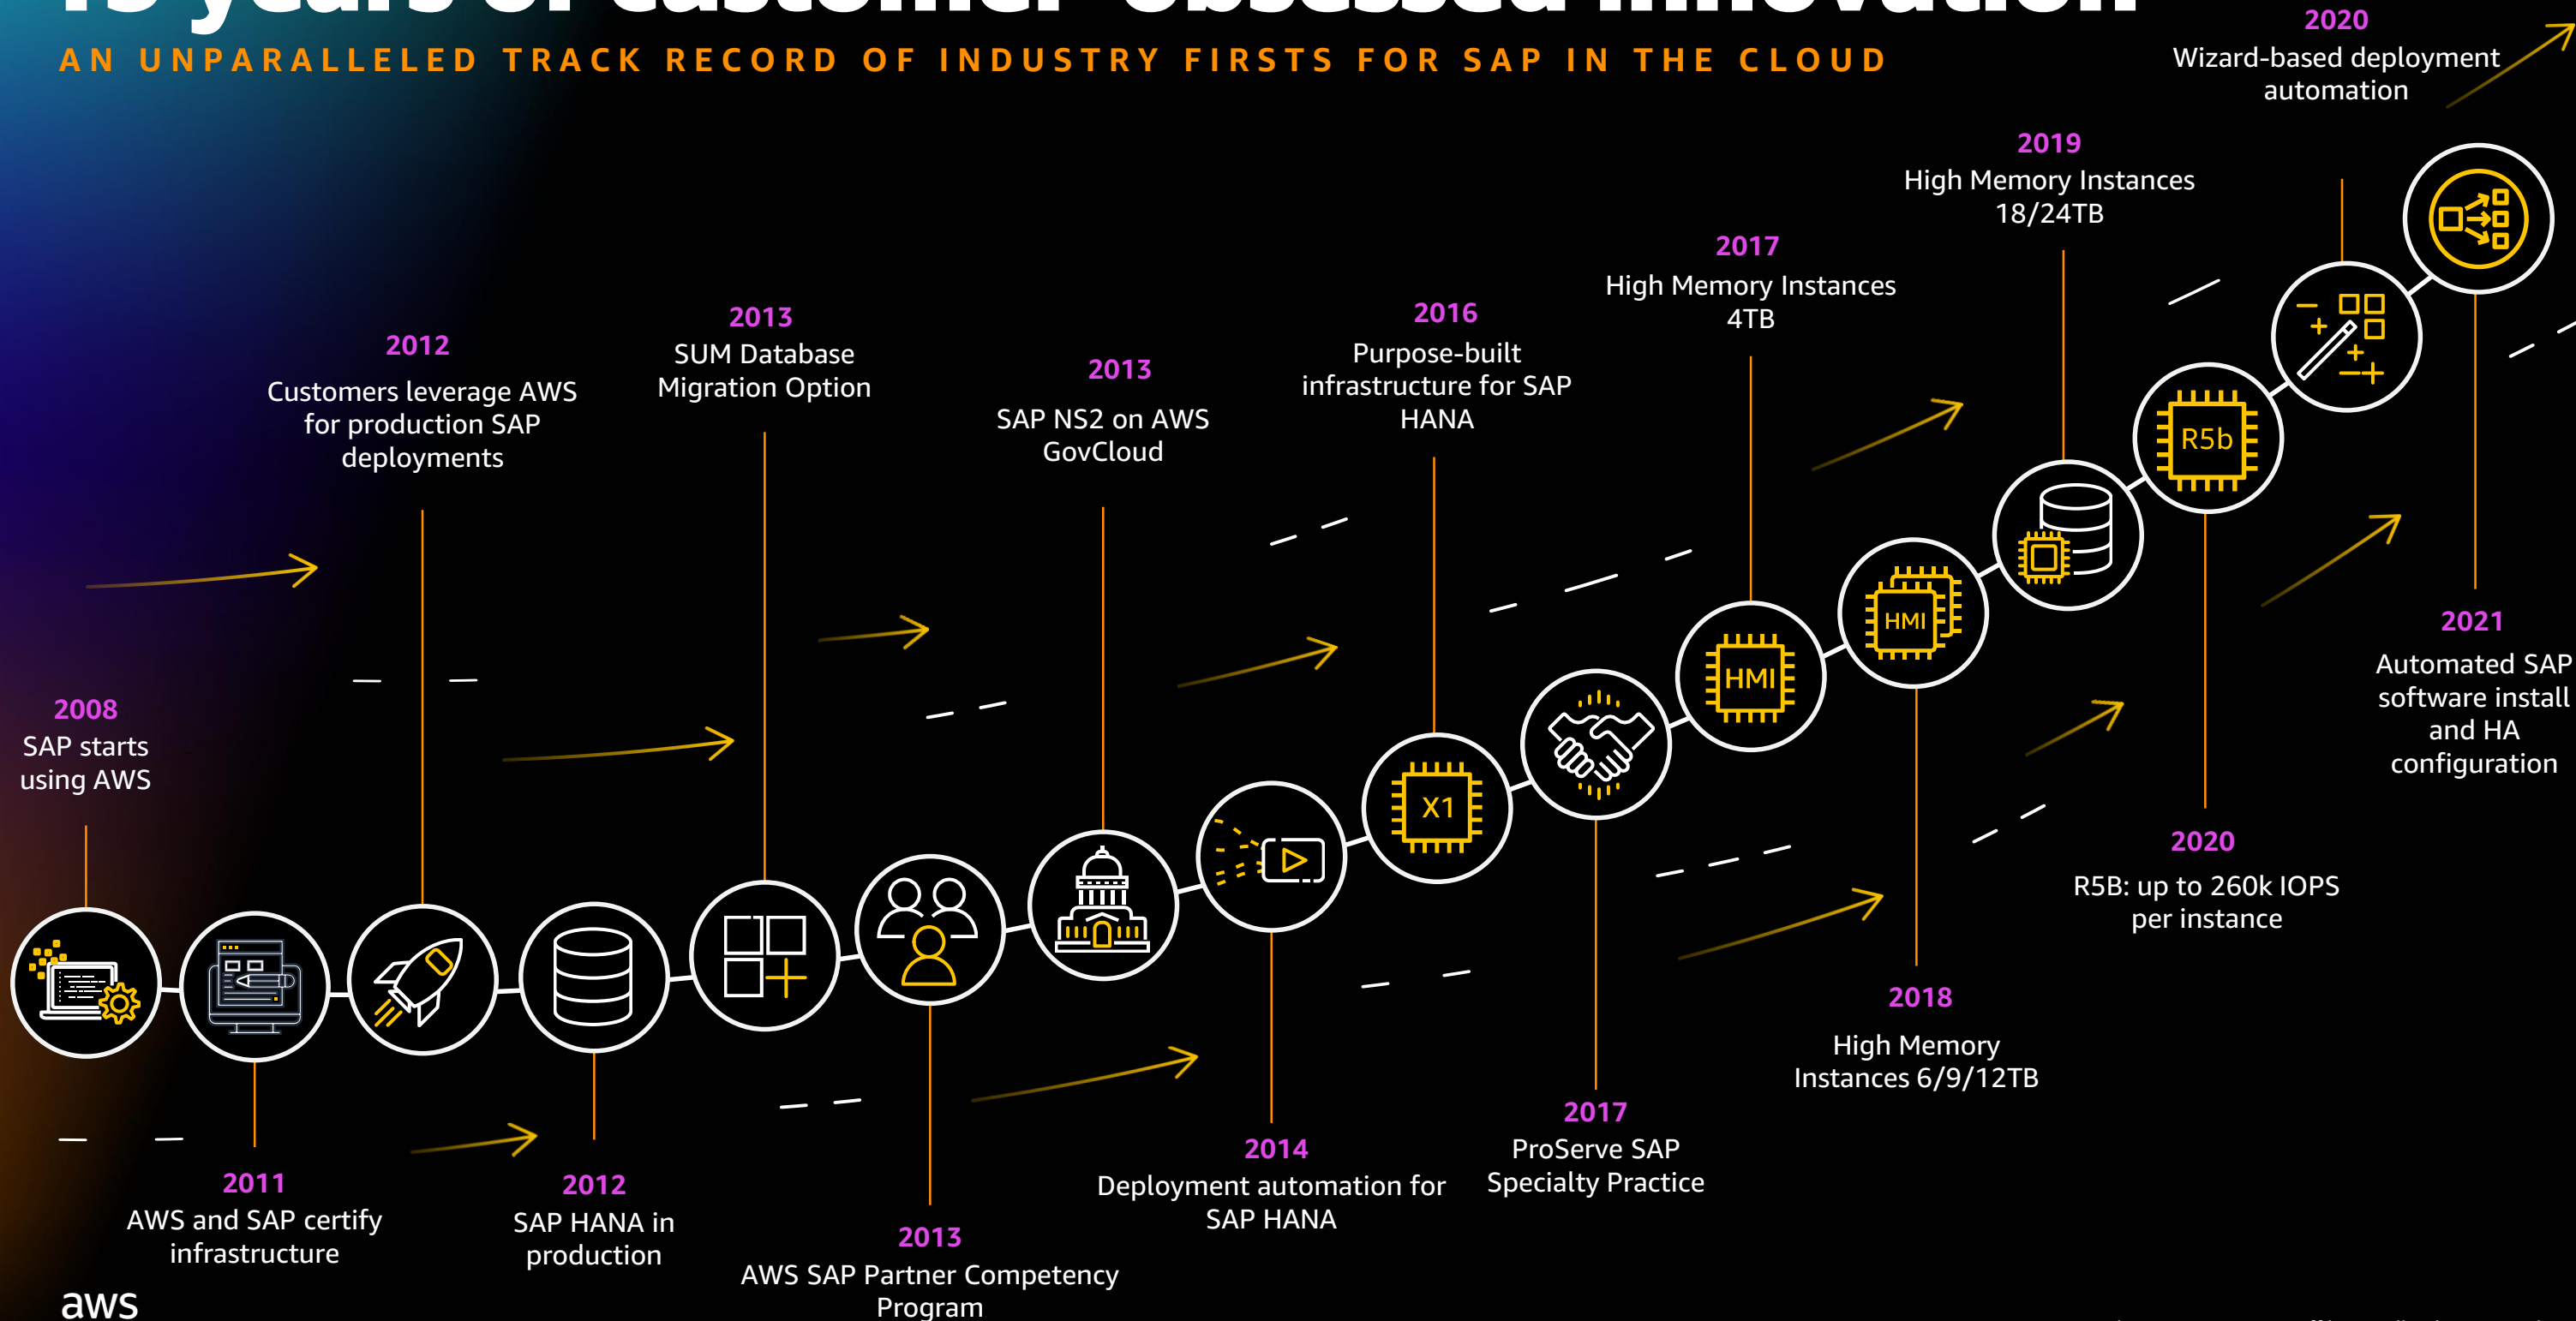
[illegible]

AN UNPARALLELED TRACK RECORD OF INDUSTRY FIRSTS FOR SAP IN THE CLOUD

2008
SAP starts using AWS

2011
AWS and SAP certify infrastructure

2012
Customers leverage AWS for production SAP deployments

2012
SAP HANA in production

2013
SUM Database Migration Option

2013
AWS SAP Partner Competency Program

2013
SAP NS2 on AWS GovCloud

2014
Deployment automation for SAP HANA

2016
Purpose-built infrastructure for SAP HANA

X1

2017
ProServe SAP Specialty Practice

2017
High Memory Instances 4TB

HMI

2018
High Memory Instances 6/9/12TB

HMI

2019
High Memory Instances 18/24TB

2020
R5B: up to 260k IOPS per instance

R5b

2020
Wizard-based deployment automation

2021
Automated SAP software install and HA configuration

aws